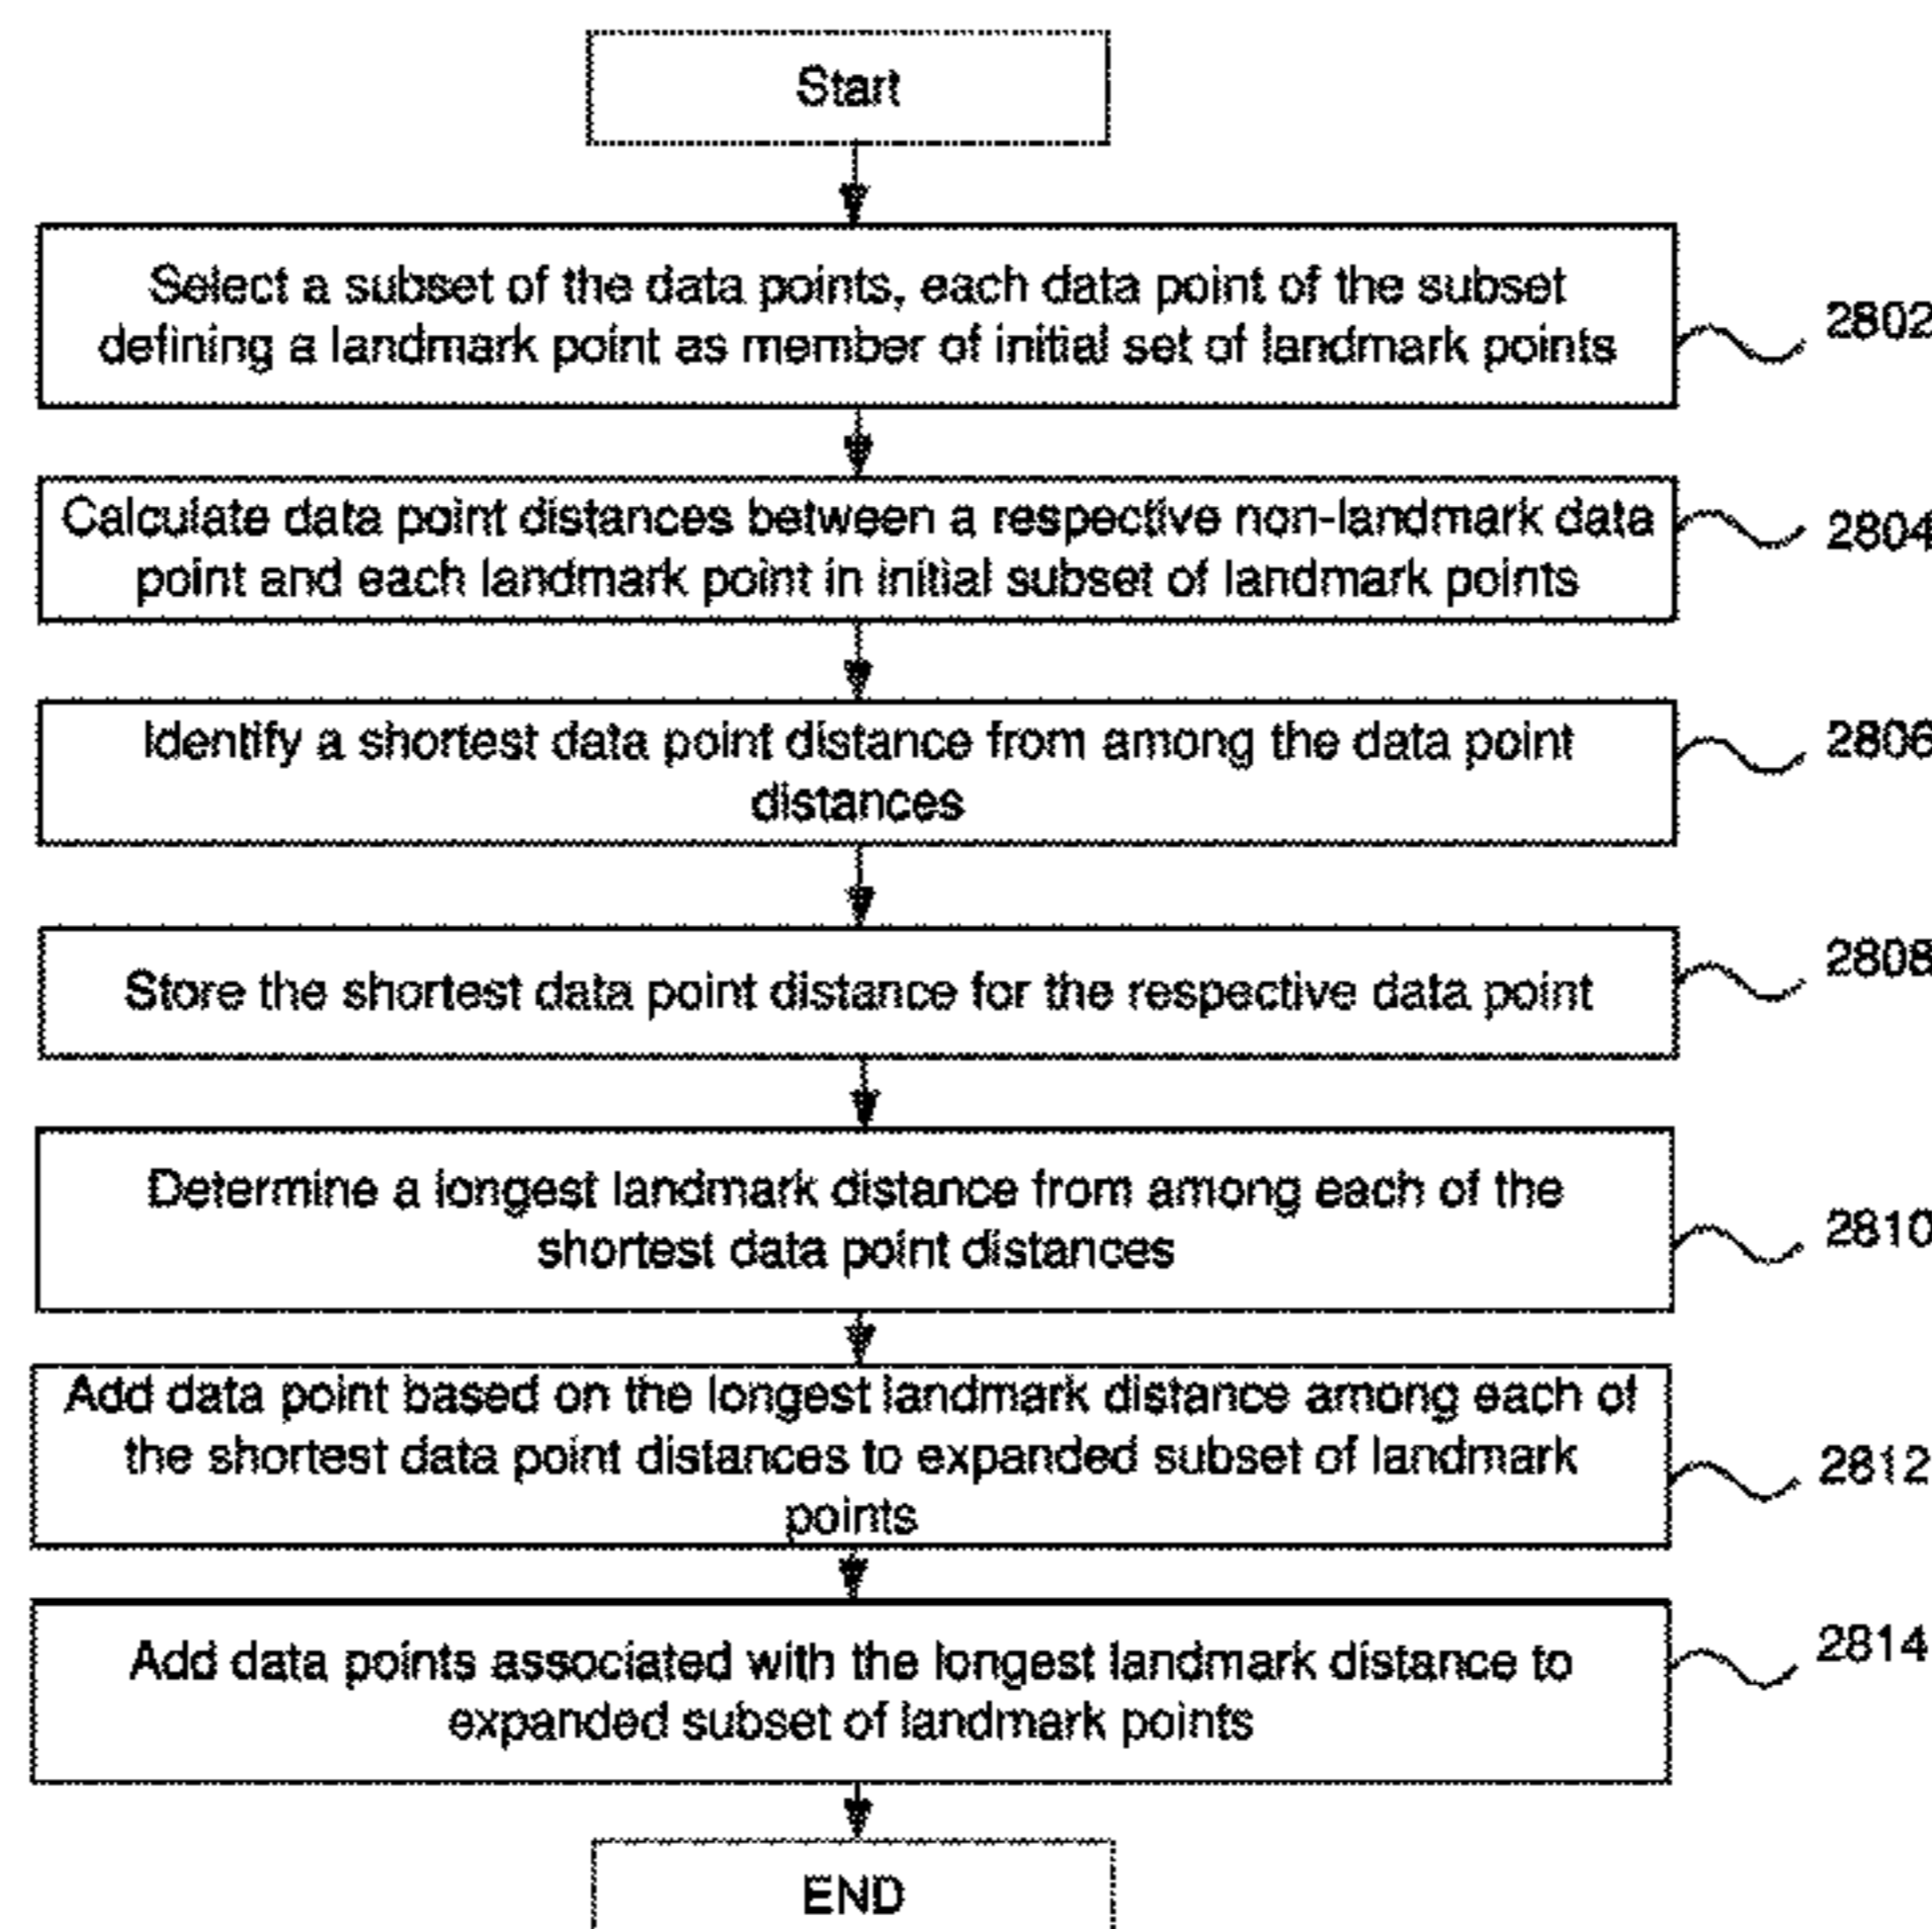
Start

Select a subset of the data points, each data point of the subset defining a landmark point as member of initial set of landmark points

2802

Calculate data point distances between a respective non-landmark data point and each landmark point in initial subset of landmark points

2804

Identify a shortest data point distance from among the data point distances

2806

Store the shortest data point distance for the respective data point

2808

Determine a longest landmark distance from among each of the shortest data point distances

2810

Add data point based on the longest landmark distance among each of the shortest data point distances to expanded subset of landmark points

2812

Add data points associated with the longest landmark distance to expanded subset of landmark points

2814

END